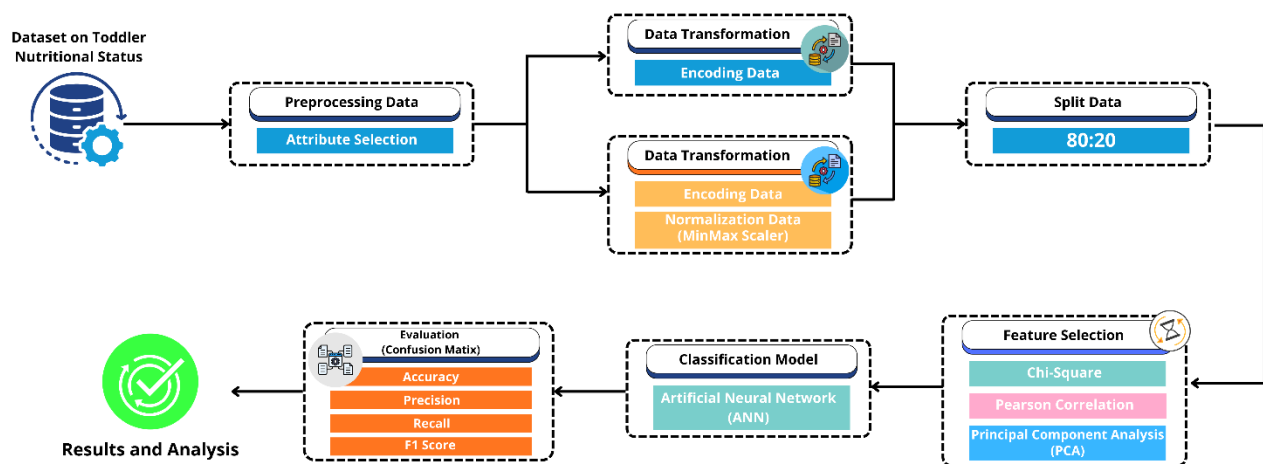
Dataset on Toddler Nutritional Status

Preprocessing Data

Attribute Selection

Data Transformation

Encoding Data

Data Transformation

Encoding Data

Normalization Data (MinMax Scaler)

Split Data

80:20

Feature Selection

Chi-Square

Pearson Correlation

Principal Component Analysis (PCA)

Classification Model

Artificial Neural Network (ANN)

Evaluation (Confusion Matix)

Accuracy

Precision

Recall

F1 Score

Results and Analysis